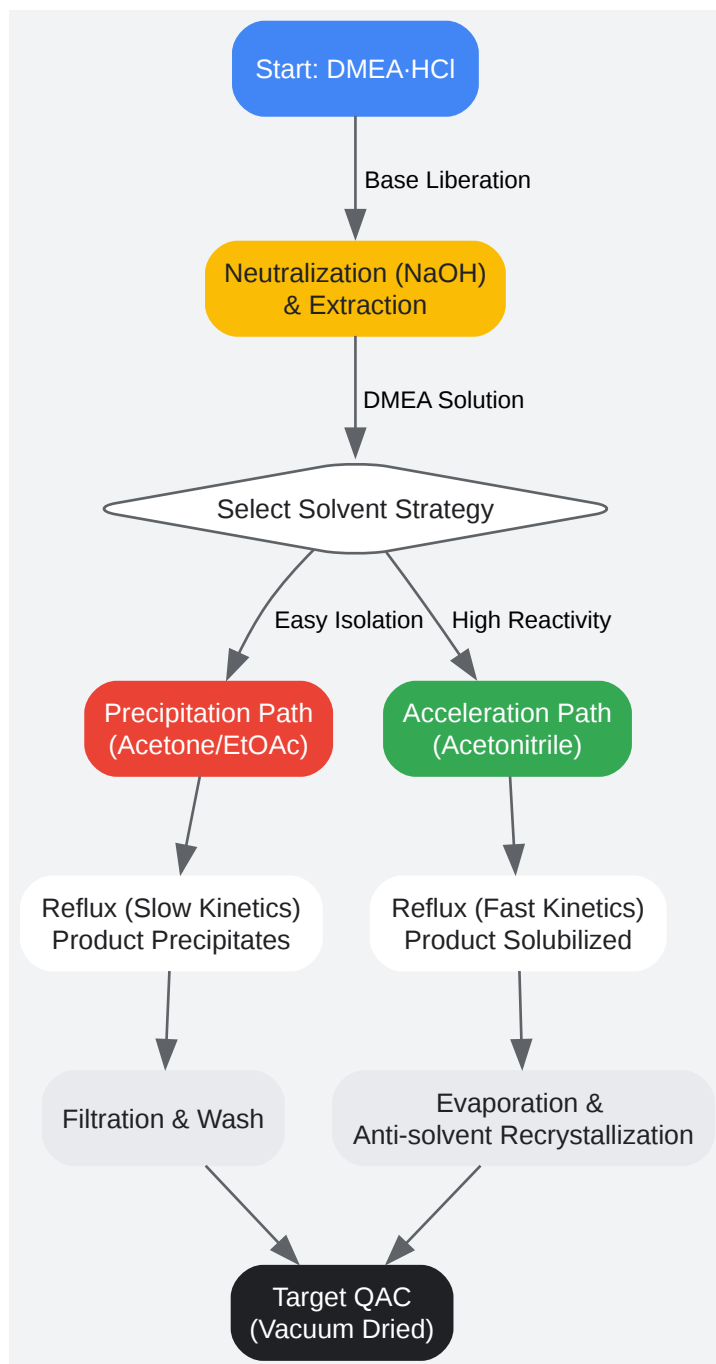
Start: DMEA·HCl

Base Liberation

Neutralization (NaOH)
& Extraction

DMEA Solution

Select Solvent Strategy

Easy Isolation

High Reactivity

Precipitation Path
(Acetone/EtOAc)

Acceleration Path
(Acetonitrile)

Reflux (Slow Kinetics)
Product Precipitates

Reflux (Fast Kinetics)
Product Solubilized

Filtration & Wash

Evaporation &
Anti-solvent Recrystallization

Target QAC
(Vacuum Dried)